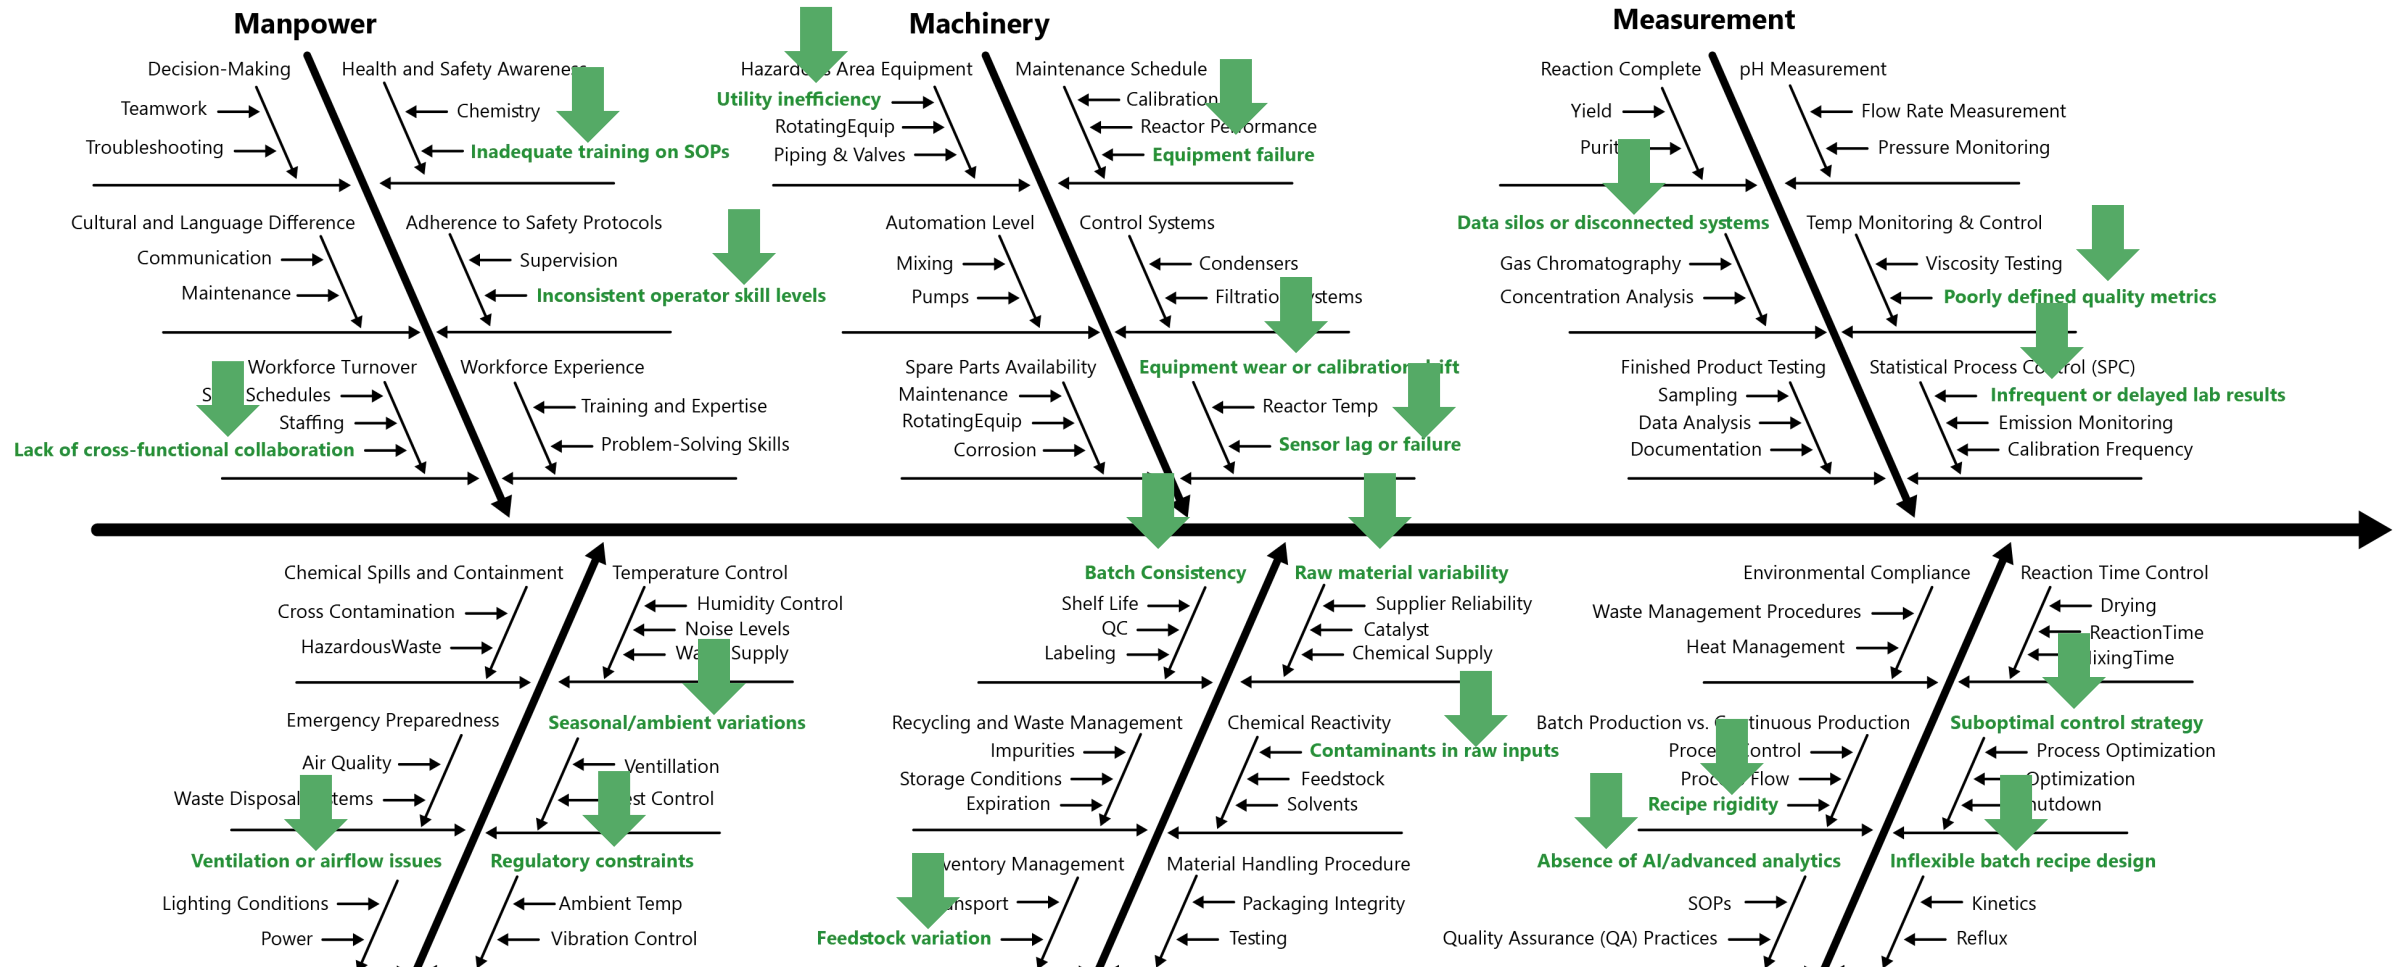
Manpower

Machinery

Measurement

Decision-Making
Health and Safety Awarene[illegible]
Teamwork
Chemistry
Troubleshooting
Inadequate training on SOPs

Hazard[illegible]s Area Equipment
Maintenance Schedule
Utility inefficiency
Calibration
RotatingEquip
Reactor Pe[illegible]rmance
Piping & Valves
Equipment failure

Reaction Complete
pH Measurement
Yield
Flow Rate Measurement
Purit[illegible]
Pressure Monitoring

Cultural and Language Difference
Adherence to Safety Protocols
Communication
Supervision
Maintenance
Inconsistent operator skill levels

Automation Level
Control Systems
Mixing
Condensers
Pumps
Filtratio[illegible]ystems

Data silos or disconnected systems
Temp Monitoring & Control
Gas Chromatography
Viscosity Testing
Concentration Analysis
Poorly defined quality metrics

Workforce Turnover
Workforce Experience
S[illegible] Schedules
Training and Expertise
Staffing
Problem-Solving Skills
Lack of cross-functional collaboration

Spare Parts Availability
Equipment wear or calibration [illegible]ift
Maintenance
Reactor Temp
RotatingEquip
Corrosion
Sensor lag or failure

Finished Product Testing
Statistical Process Co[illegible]rol (SPC)
Sampling
Infrequent or delayed lab results
Data Analysis
Emission Monitoring
Documentation
Calibration Frequency

Chemical Spills and Containment
Temperature Control
Cross Contamination
Humidity Control
HazardousWaste
Noise Levels
Wa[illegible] Supply

Batch Consistency
Raw material variability
Shelf Life
Supplier Reliability
QC
Catalyst
Labeling
Chemical Supply

Environmental Compliance
Reaction Time Control
Waste Management Procedures
Drying
Heat Management
ReactionTime
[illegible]ixingTime

Emergency Preparedness
Seasonal/ambient variations
Air Quality
Ventillation
Waste Disposal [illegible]tems
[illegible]st Control
Ventilation or airflow issues
Regulatory constraints
Lighting Conditions
Ambient Temp
Power
Vibration Control

Recycling and Waste Management
Chemical Reactivity
Impurities
Contaminants in raw inputs
Storage Conditions
Feedstock
Expiration
Solvents
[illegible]ventory Management
Material Handling Procedure
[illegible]nsport
Packaging Integrity
Feedstock variation
Testing

Batch Production vs. C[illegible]tinuous Production
Suboptimal control strategy
Proce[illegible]ontrol
Process Optimization
Pro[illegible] Flow
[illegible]ptimization
Recipe rigidity
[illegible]hutdown
Absence of AI/advanced analytics
Inflexible batch recipe design
SOPs
Kinetics
Quality Assurance (QA) Practices
Reflux